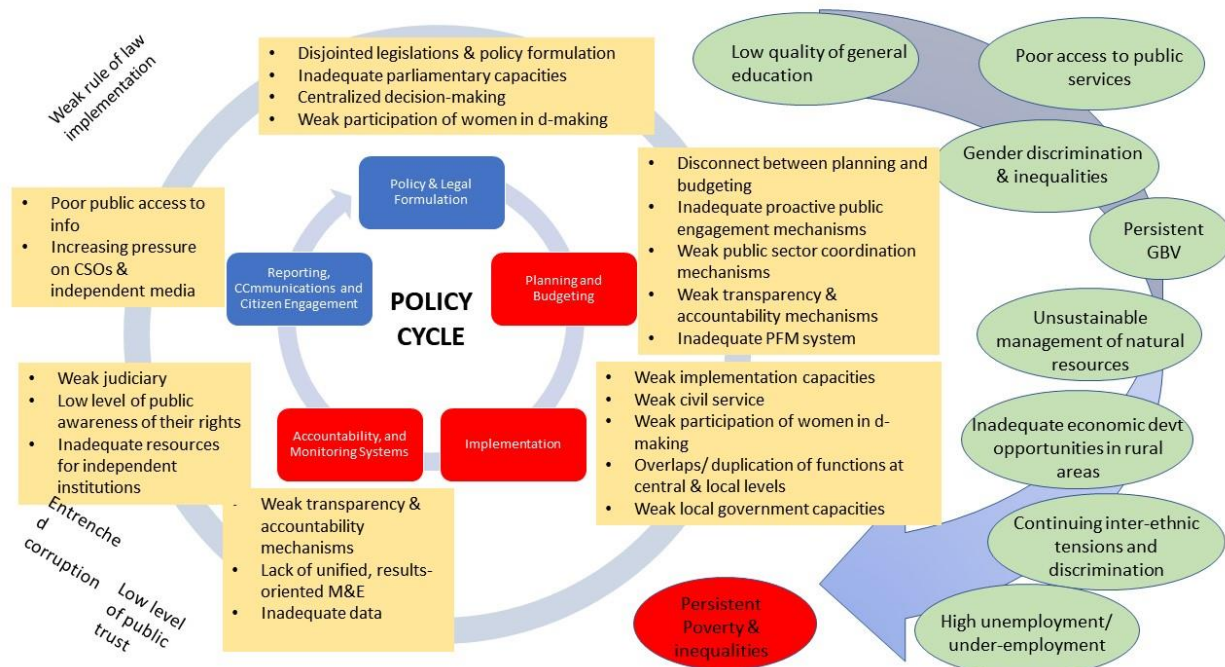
Weak rule of law implementation

- Disjointed legislations & policy formulation
- Inadequate parliamentary capacities
- Centralized decision-making
- Weak participation of women in d-making

Low quality of general education

Poor access to public services

Gender discrimination & inequalities

Persistent GBV

- Poor public access to info
- Increasing pressure on CSOs & independent media

Policy & Legal Formulation

Reporting, CCmmunications and Citizen Engagement

POLICY CYCLE

Planning and Budgeting

- Disconnect between planning and budgeting
- Inadequate proactive public engagement mechanisms
- Weak public sector coordination mechanisms
- Weak transparency & accountability mechanisms
- Inadequate PFM system

Unsustainable management of natural resources

- Weak judiciary
- Low level of public awareness of their rights
- Inadequate resources for independent institutions

Accountability, and Monitoring Systems

Implementation

- Weak implementation capacities
- Weak civil service
- Weak participation of women in d-making
- Overlaps/ duplication of functions at central & local levels
- Weak local government capacities

Inadequate economic devt opportunities in rural areas

Continuing inter-ethnic tensions and discrimination

Entrenche d corruption

Low level of public trust

- Weak transparency & accountability mechanisms
- Lack of unified, results-oriented M&E
- Inadequate data

Persistent Poverty & inequalities

High unemployment/ under-employment